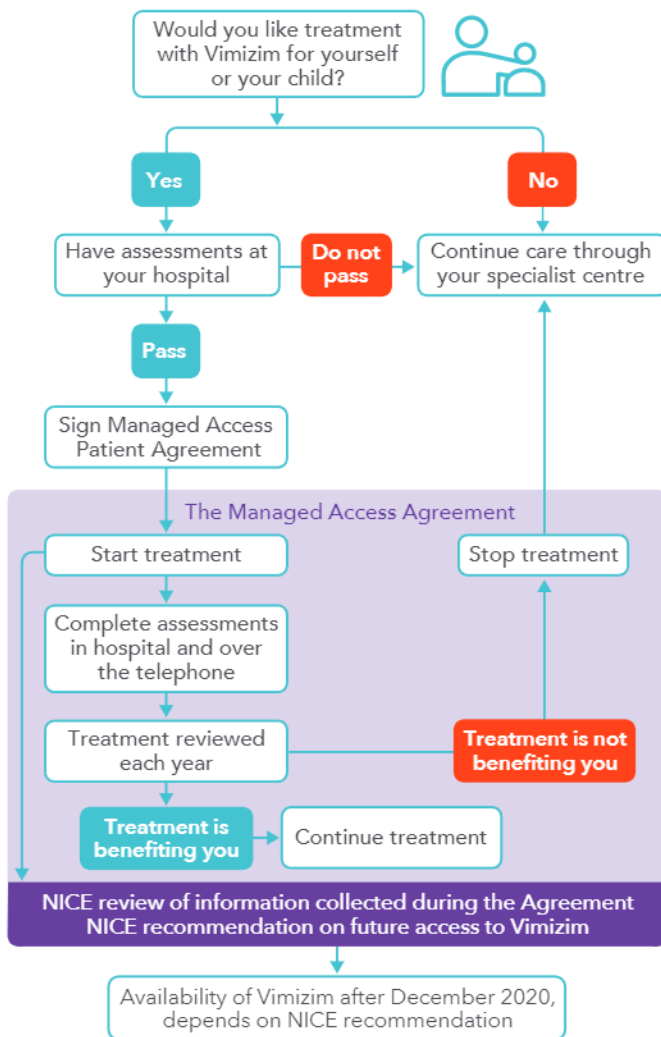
Would you like treatment with Vimizim for yourself or your child?

Yes

No

Have assessments at your hospital

Do not pass

Continue care through your specialist centre

Pass

Sign Managed Access Patient Agreement

The Managed Access Agreement

Start treatment

Stop treatment

Complete assessments in hospital and over the telephone

Treatment reviewed each year

Treatment is not benefiting you

Treatment is benefiting you

Continue treatment

NICE review of information collected during the Agreement
NICE recommendation on future access to Vimizim

Availability of Vimizim after December 2020, depends on NICE recommendation